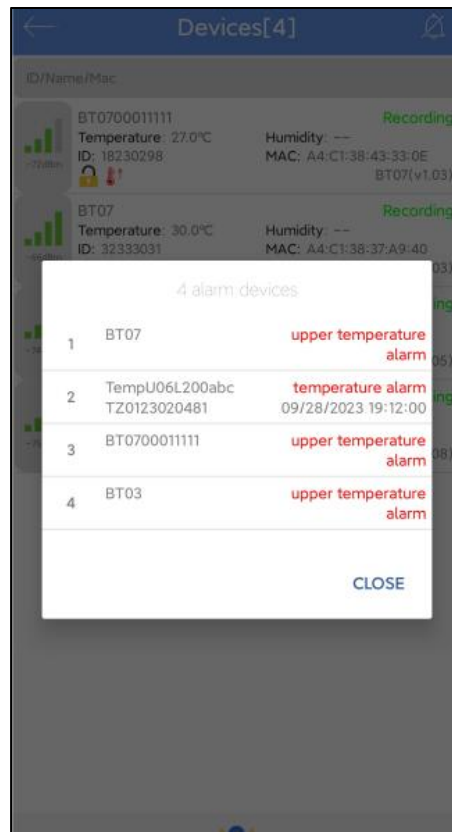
Devices[4]

ID/Name/Mac

-72dBm
BT0700011111
Temperature: 27.0℃
ID: 18230298
Humidity: --
MAC: A4:C1:38:43:33:0E
Recording
BT07(v1.03)

-66dBm
BT07
Temperature: 30.0℃
ID: 32333031
Humidity: --
MAC: A4:C1:38:37:A9:40
Recording

4 alarm devices

| | | |
|---|---|---|
| 1 | BT07 | upper temperature alarm |
| 2 | TempU06L200abc TZ0123020481 | temperature alarm 09/28/2023 19:12:00 |
| 3 | BT0700011111 | upper temperature alarm |
| 4 | BT03 | upper temperature alarm |

CLOSE